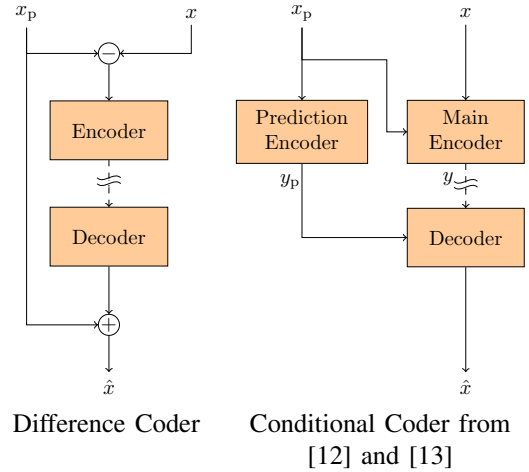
$x_\mathrm{p}$

$x$

$-$

Encoder

Decoder

$+$

$\hat{x}$

Difference Coder

$x_\mathrm{p}$

$x$

Prediction Encoder

Main Encoder

$y_\mathrm{p}$

$y$

Decoder

$\hat{x}$

Conditional Coder from [12] and [13]